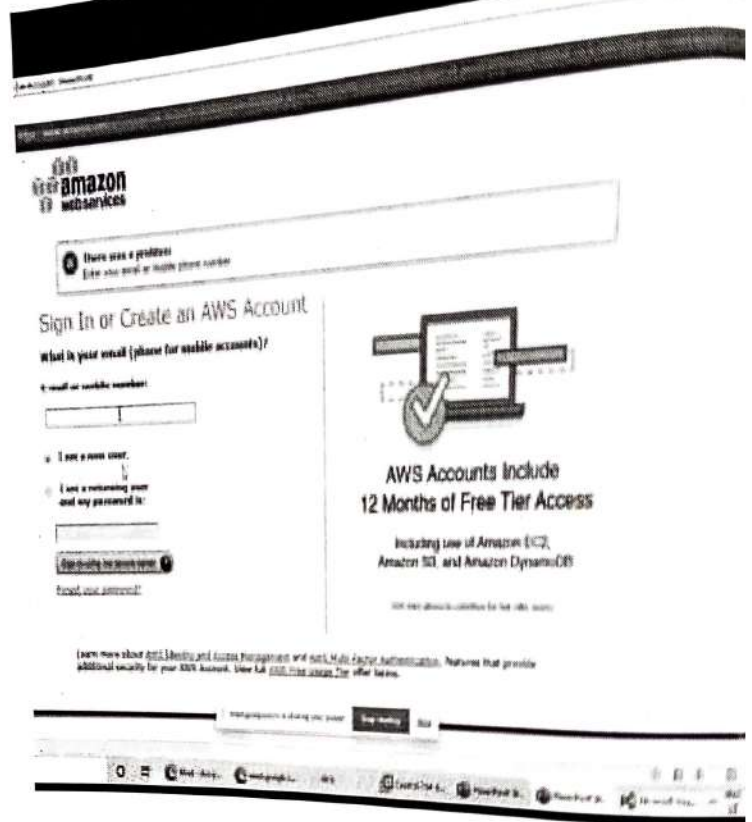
amazon
webservices

There was a problem
Enter your email or mobile phone number

Sign In or Create an AWS Account

What is your email (phone for mobile accounts)?

E-mail or mobile number:

I am a new user.

I am a returning user and my password is:

Sign in using our secure server

Forgot your password?

AWS Accounts Include
12 Months of Free Tier Access

Including use of Amazon EC2, Amazon S3, and Amazon DynamoDB

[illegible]

Learn more about AWS Identity and Access Management and AWS Multi-Factor Authentication, features that provide additional security for your AWS Account. View full AWS Free Usage Tier offer terms.

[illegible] is sharing your screen Stop sharing Hide